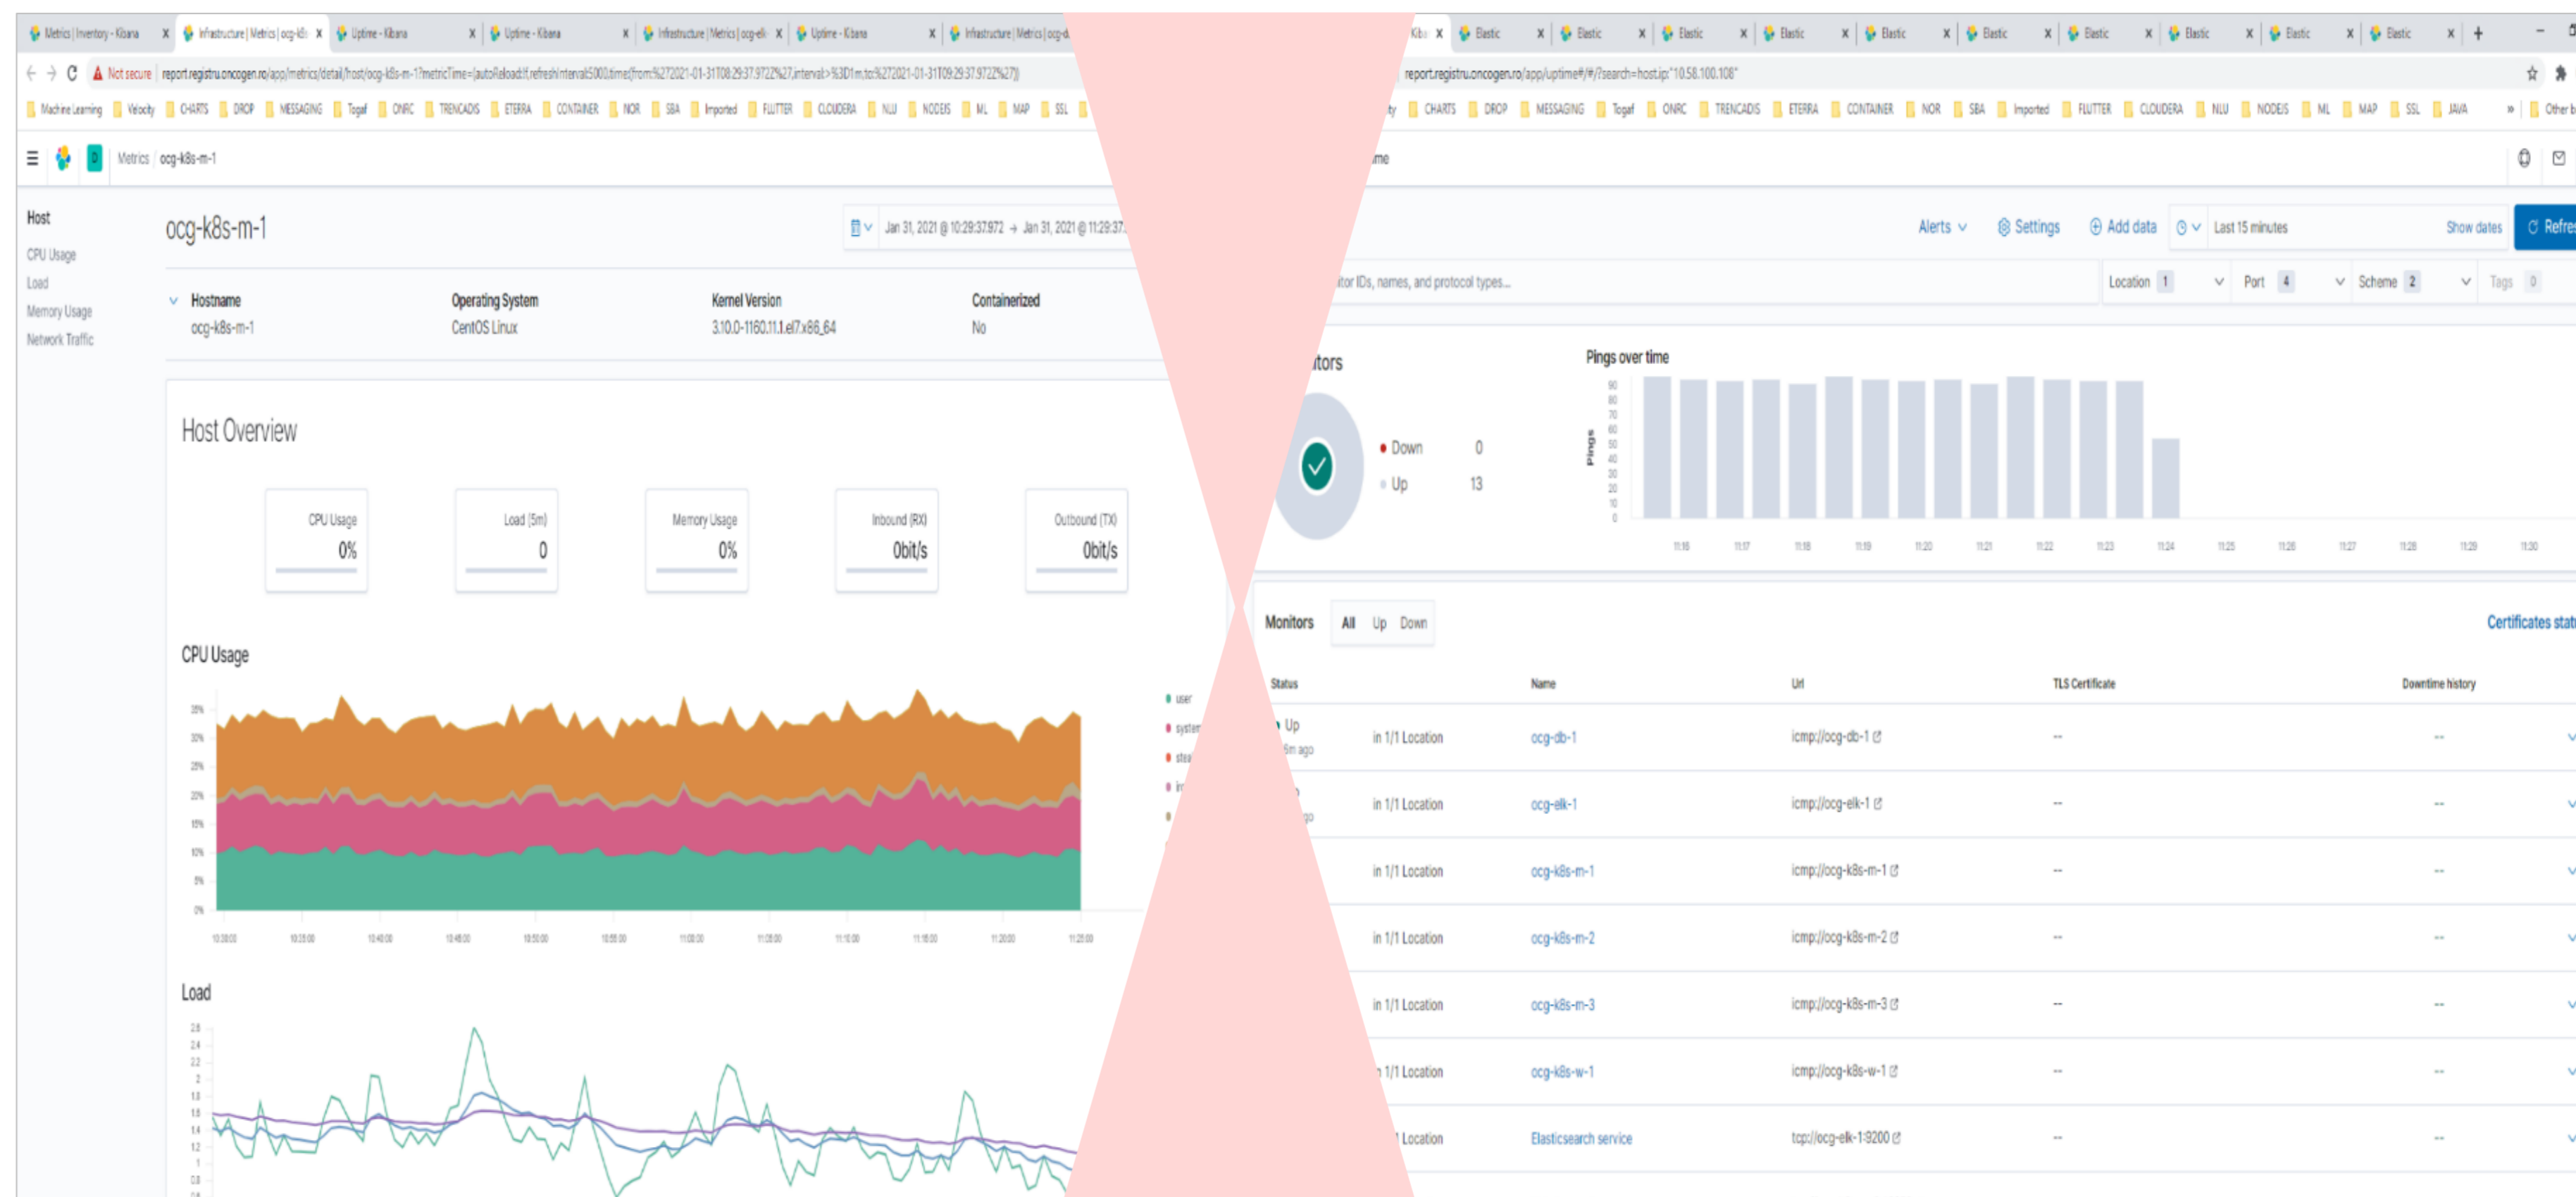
Metrics | Inventory - Kibana x Infrastructure | Metrics | ocg-k8s x Uptime - Kibana x Uptime - Kibana x Infrastructure | Metrics | ocg-elk x Uptime - Kibana x Infrastructure | Metrics | ocg-d

Not secure report.registru.oncogen.ro/app/metrics/detail/host/ocg-k8s-m-1?metricTime=(autoReload:!f,refreshInterval:5000,time:(from:%272021-01-31T08:29:37.972Z%27,interval:%3E%3D1m,to:%272021-01-31T09:29:37.972Z%27))

Machine Learning Velocity CHARTS DROP MESSAGING Togaf ONRC TRENCADIS ETERRA CONTAINER NOR SBA Imported FLUTTER CLOUDERA NLU NODEJS ML MAP SSL

Metrics / ocg-k8s-m-1

Host
CPU Usage
Load
Memory Usage
Network Traffic

ocg-k8s-m-1

Jan 31, 2021 @ 10:29:37.972 → Jan 31, 2021 @ 11:29:37

| Hostname | Operating System | Kernel Version | Containerized |
|---|---|---|---|
| ocg-k8s-m-1 | CentOS Linux | 3.10.0-1160.11.1.el7.x86_64 | No |

Host Overview

CPU Usage 0%
Load (5m) 0
Memory Usage 0%
Inbound (RX) 0bit/s
Outbound (TX) 0bit/s

CPU Usage

user
system
stea
ir

Load

Kibana x Elastic x Elastic x Elastic x Elastic x Elastic x Elastic x Elastic x Elastic x Elastic x Elastic x

report.registru.oncogen.ro/app/uptime#/?search=host.ip:"10.58.100.108"

CHARTS DROP MESSAGING Togaf ONRC TRENCADIS ETERRA CONTAINER NOR SBA Imported FLUTTER CLOUDERA NLU NODEJS ML MAP SSL JAVA Other b

Alerts Settings Add data Last 15 minutes Show dates Refres

itor IDs, names, and protocol types...
Location 1 Port 4 Scheme 2 Tags 0

itors
Down 0
Up 13

Pings over time
Pings

Monitors All Up Down
Certificates stat

| Status | | Name | Url | TLS Certificate | Downtime history |
|---|---|---|---|---|---|
| Up 5m ago | in 1/1 Location | ocg-db-1 | icmp://ocg-db-1 | -- | -- |
| | in 1/1 Location | ocg-elk-1 | icmp://ocg-elk-1 | -- | -- |
| | in 1/1 Location | ocg-k8s-m-1 | icmp://ocg-k8s-m-1 | -- | -- |
| | in 1/1 Location | ocg-k8s-m-2 | icmp://ocg-k8s-m-2 | -- | -- |
| | in 1/1 Location | ocg-k8s-m-3 | icmp://ocg-k8s-m-3 | -- | -- |
| | 1/1 Location | ocg-k8s-w-1 | icmp://ocg-k8s-w-1 | -- | -- |
| | Location | Elasticsearch service | tcp://ocg-elk-1:9200 | -- | -- |